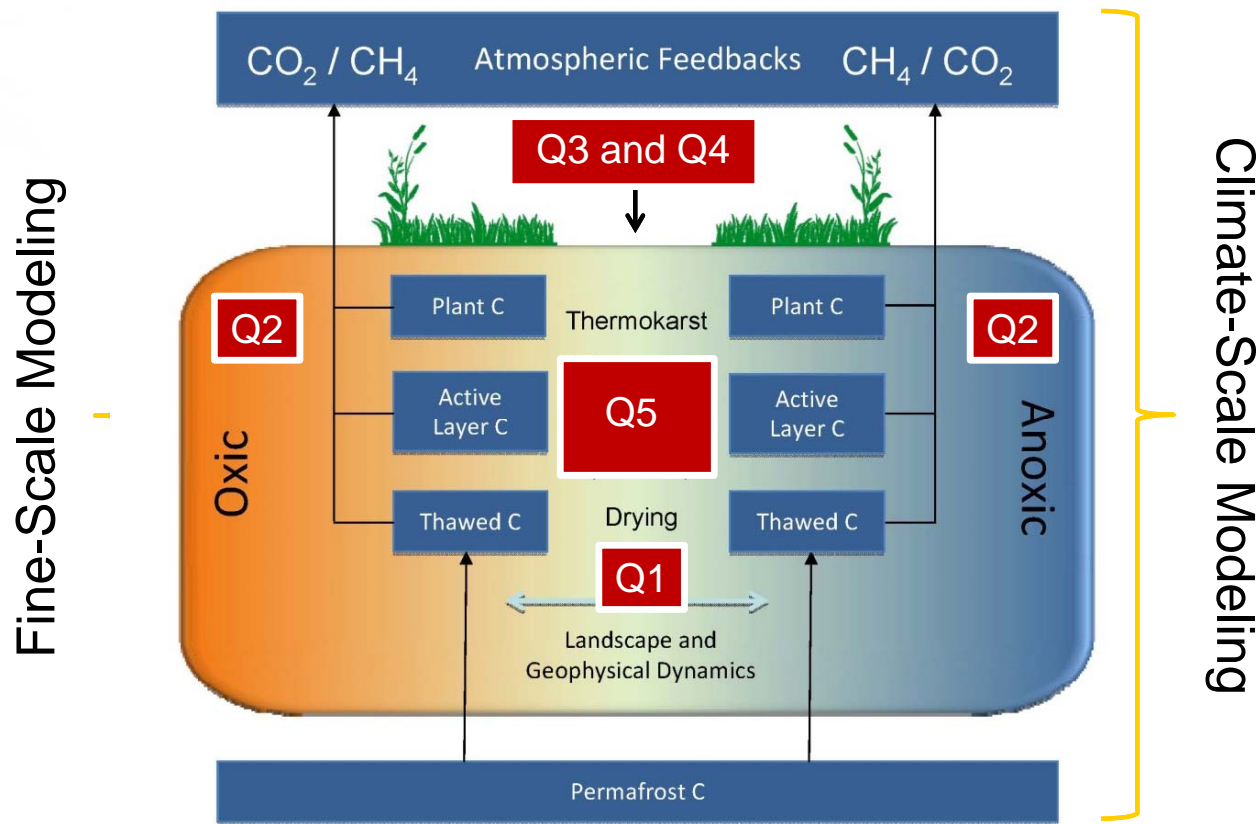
$CO_2$ / $CH_4$ Atmospheric Feedbacks $CH_4$ / $CO_2$

Q3 and Q4

Fine-Scale Modeling

Q2

Oxic

Plant C

Active Layer C

Thawed C

Thermokarst

Q5

Drying

Q1

Landscape and Geophysical Dynamics

Plant C

Active Layer C

Thawed C

Q2

Anoxic

Climate-Scale Modeling

Permafrost C